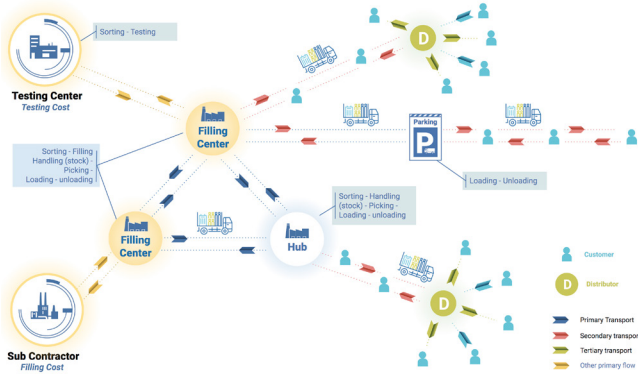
Sorting - Testing

Testing Center
Testing Cost

D

Filling Center

Parking
P

Sorting - Filling Handling (stock) - Picking - Loading - unloading

Loading - Unloading

Sorting - Handling (stock) - Picking - Loading - unloading

Filling Center

Hub

Customer

D

Distributor

D

Primary Transport

Secondary transport

Tertiary transport

Other primary flow

Sub Contractor
Filling Cost